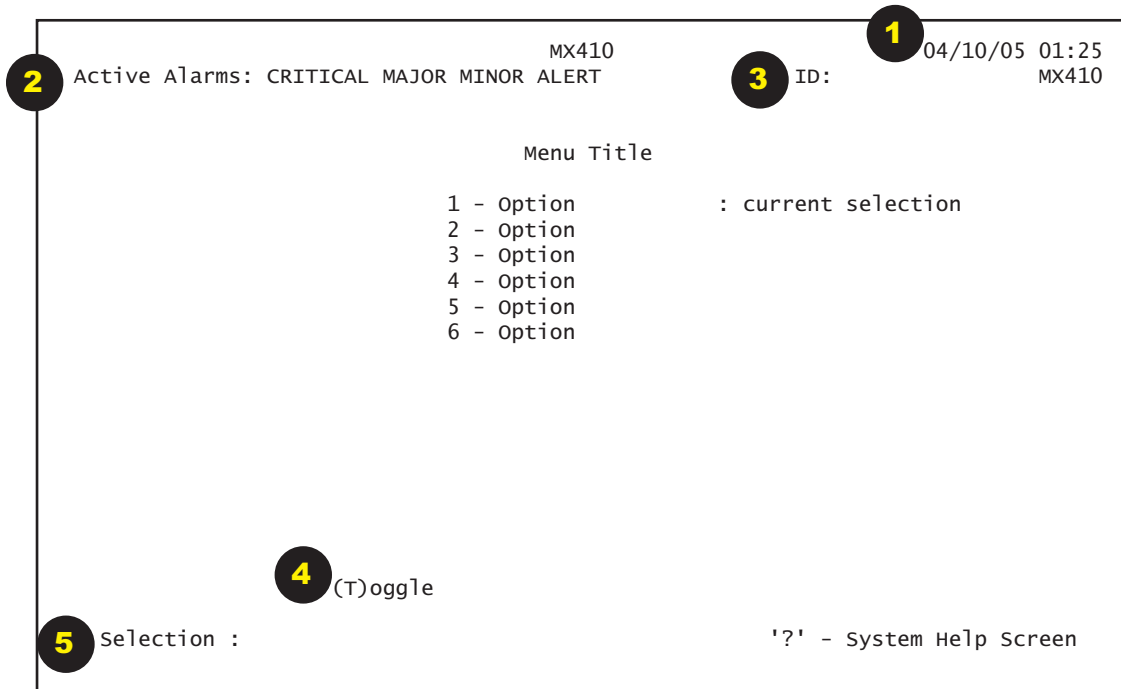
1
MX410
04/10/05 01:25
2 Active Alarms: CRITICAL MAJOR MINOR ALERT
3 ID: MX410

Menu Title

1 - Option : current selection
2 - Option
3 - Option
4 - Option
5 - Option
6 - Option

4 (T)oggle

5 Selection :

'?' - System Help Screen